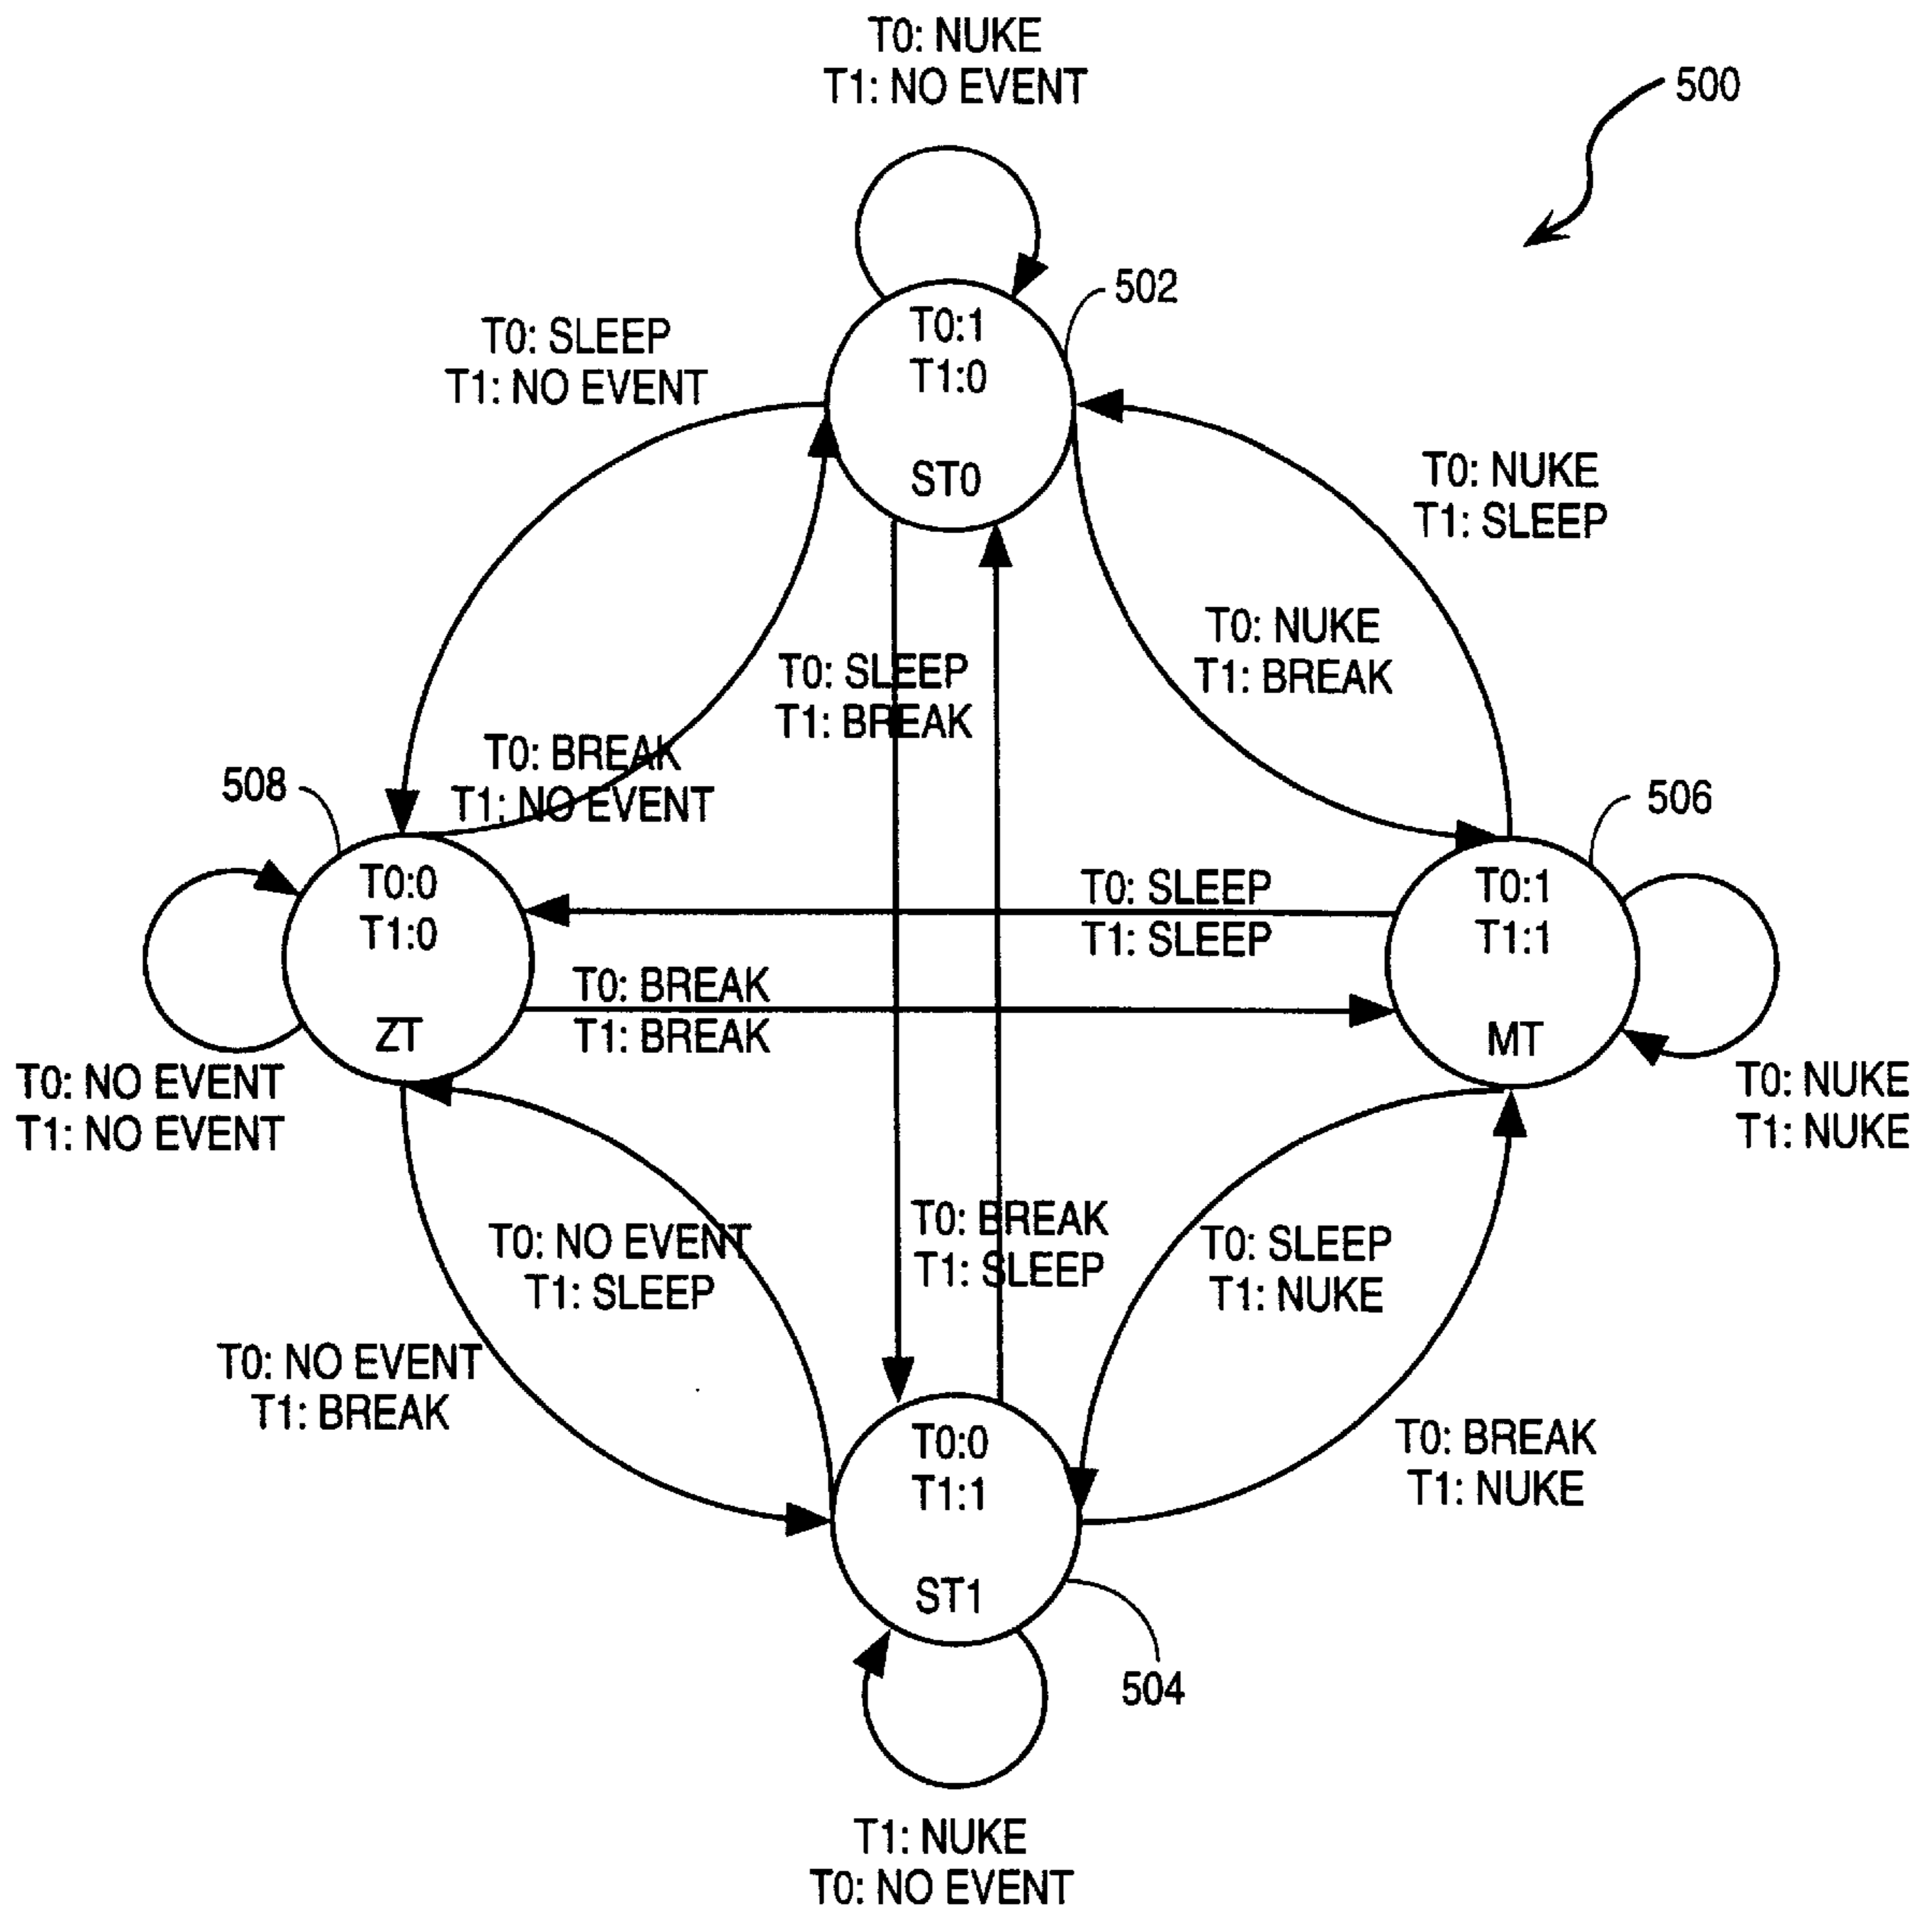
T0: NUKE
T1: NO EVENT

500

502

T0: SLEEP
T1: NO EVENT

T0:1
T1:0

ST0

T0: NUKE
T1: SLEEP

T0: NUKE
T1: BREAK

T0: SLEEP
T1: BREAK

T0: BREAK
T1: NO EVENT

508

506

T0:0
T1:0

ZT

T0: SLEEP
T1: SLEEP

T0:1
T1:1

MT

T0: BREAK
T1: BREAK

T0: NO EVENT
T1: NO EVENT

T0: NUKE
T1: NUKE

T0: NO EVENT
T1: SLEEP

T0: BREAK
T1: SLEEP

T0: SLEEP
T1: NUKE

T0: NO EVENT
T1: BREAK

T0: BREAK
T1: NUKE

T0:0
T1:1

ST1

504

T1: NUKE
T0: NO EVENT